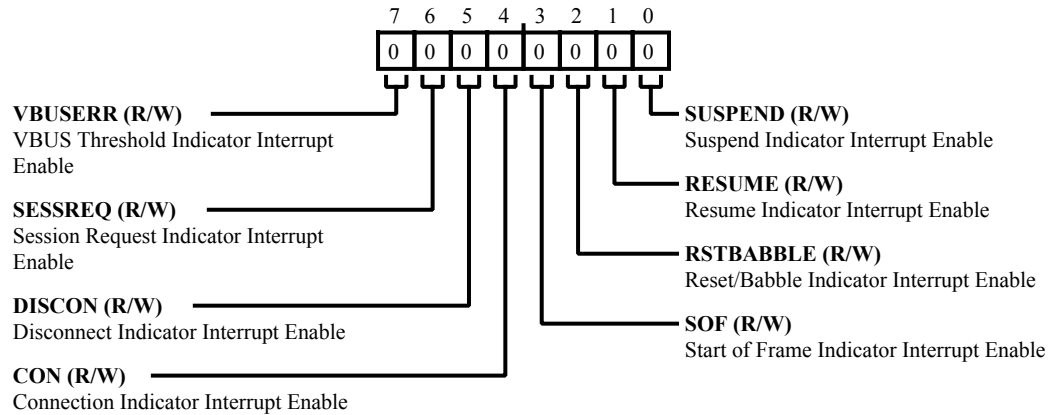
| 7 | 6 | 5 | 4 | 3 | 2 | 1 | 0 |
|---|---|---|---|---|---|---|---|
| 0 | 0 | 0 | 0 | 0 | 0 | 0 | 0 |

**VBUSERR (R/W)**
VBUS Threshold Indicator Interrupt Enable

**SESSREQ (R/W)**
Session Request Indicator Interrupt Enable

**DISCON (R/W)**
Disconnect Indicator Interrupt Enable

**CON (R/W)**
Connection Indicator Interrupt Enable

**SUSPEND (R/W)**
Suspend Indicator Interrupt Enable

**RESUME (R/W)**
Resume Indicator Interrupt Enable

**RSTBABBLE (R/W)**
Reset/Babble Indicator Interrupt Enable

**SOF (R/W)**
Start of Frame Indicator Interrupt Enable